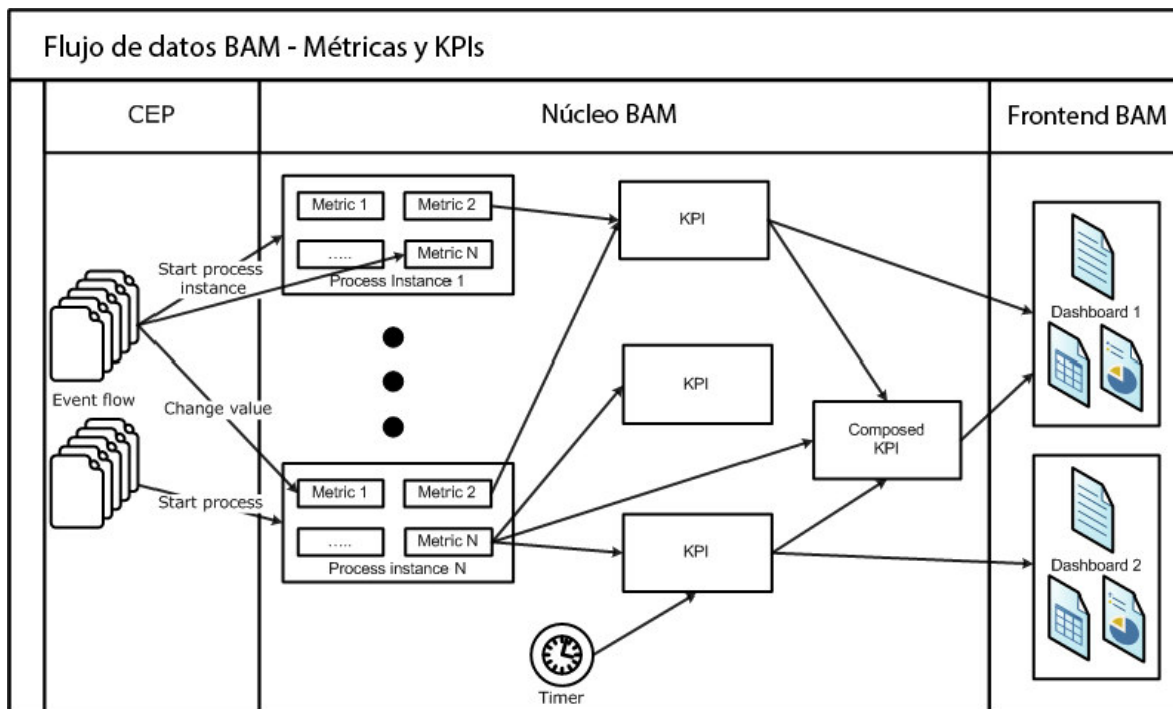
Flujo de datos BAM - Métricas y KPIs

CEP

Núcleo BAM

Frontend BAM

Metric 1
Metric 2
.....
Metric N
Process Instance 1

Start process instance

Event flow

Change value

Start process

Metric 1
Metric 2
.....
Metric N
Process instance N

KPI

KPI

KPI

Composed KPI

Timer

Dashboard 1

Dashboard 2